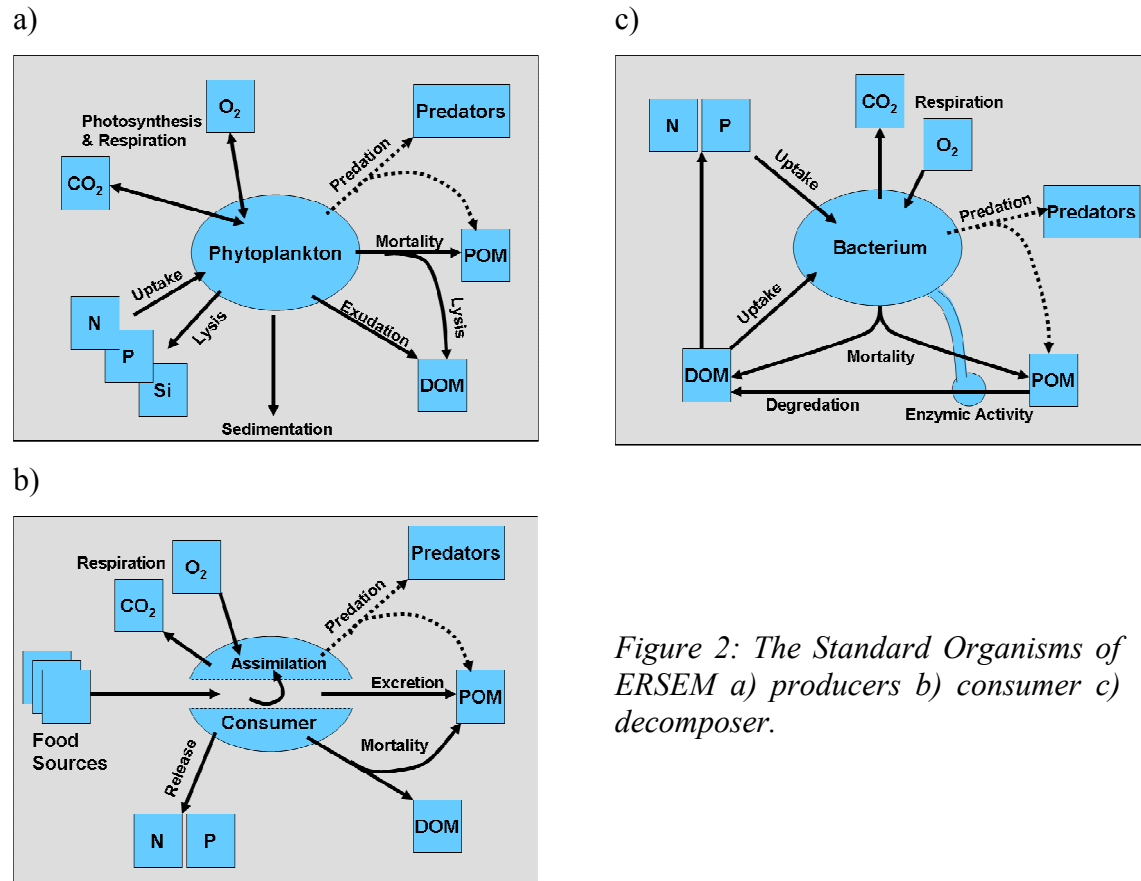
a)

$O_2$

Photosynthesis & Respiration

Predators

$CO_2$

Predation

Phytoplankton

Mortality

POM

Uptake

N

P

Si

Lysis

Exudation

Lysis

DOM

Sedimentation

c)

$CO_2$

Respiration

N

P

$O_2$

Uptake

Predation

Predators

Bacterium

Uptake

Mortality

DOM

POM

Degredation

Enzymic Activity

b)

Respiration

$O_2$

Predators

$CO_2$

Predation

Assimilation

Excretion

POM

Consumer

Food Sources

Mortality

Release

N

P

DOM

Figure 2: The Standard Organisms of ERSEM a) producers b) consumer c) decomposer.